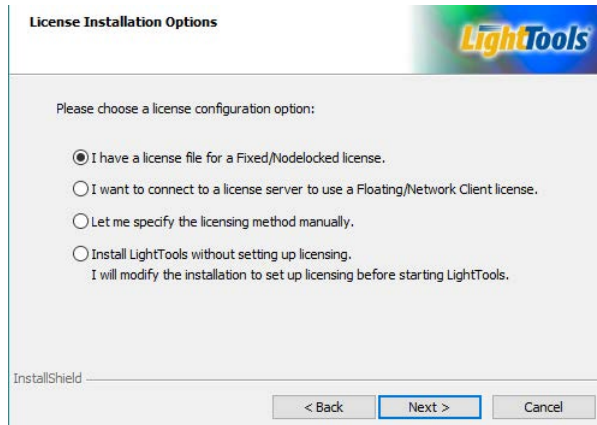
License Installation Options

LightTools

Please choose a license configuration option:

I have a license file for a Fixed/Nodelocked license.

I want to connect to a license server to use a Floating/Network Client license.

Let me specify the licensing method manually.

Install LightTools without setting up licensing.
I will modify the installation to set up licensing before starting LightTools.

InstallShield

< Back
Next >
Cancel